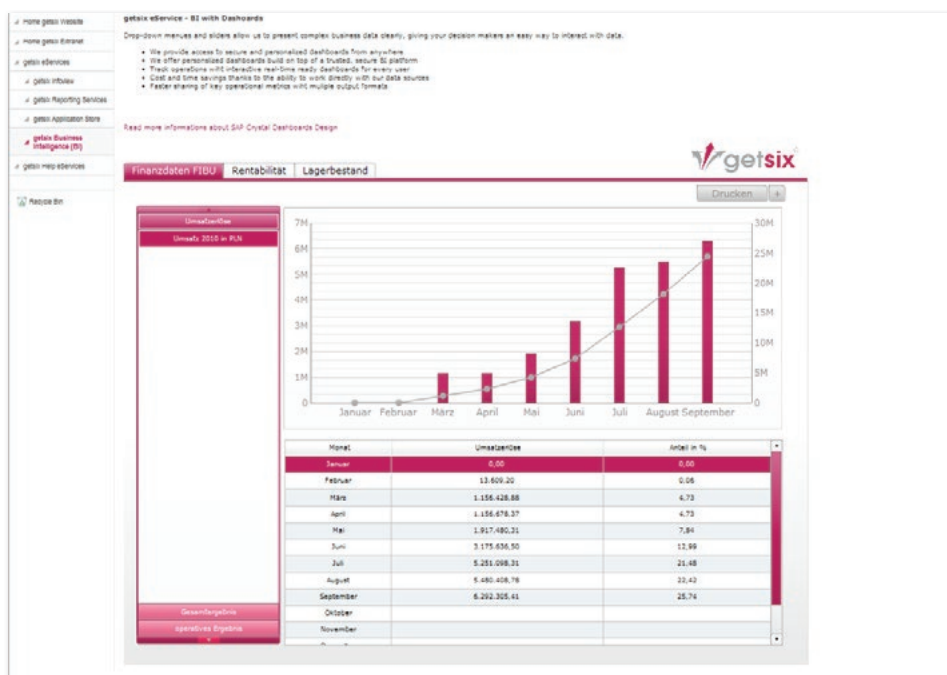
Home getsix Website
Home getsix Extranet
getsix eServices
getsix Infoview
getsix Reporting Services
getsix Application Store
getsix Business Intelligence (BI)
getsix Help eServices
Recycle Bin

getsix eService - BI with Dashoards

Drop-down menues and sliders allow us to present complex business data clearly, giving your decision makers an easy way to interact with data.

- We provide access to secure and personalized dashboards from anywhere
- We offer personalized dashboards build on top of a trusted, secure BI platform
- Track operations with interactive real-time ready dashboards for every user
- Cost and time savings thanks to the ability to work directly with our data sources
- Faster sharing of key operational metrics with multiple output formats

Read more informations about SAP Crystal Dashboards Design

getsix

Finanzdaten FIBU | Rentabilität | Lagerbestand

Drucken +

Umsatzerlöse
Umsatz 2010 in PLN

7M 6M 5M 4M 3M 2M 1M 0
30M 25M 20M 15M 10M 5M 0
Januar Februar März April Mai Juni Juli August September

| Monat | Umsatzerlöse | Anteil in % |
|---|---|---|
| Januar | 0,00 | 0,00 |
| Februar | 13.609,20 | 0,06 |
| März | 1.156.428,88 | 4,73 |
| April | 1.156.678,37 | 4,73 |
| Mai | 1.917.480,31 | 7,84 |
| Juni | 3.175.636,50 | 12,99 |
| Juli | 5.251.098,31 | 21,48 |
| August | 5.480.408,78 | 22,42 |
| September | 6.292.305,41 | 25,74 |
| Oktober | | |
| November | | |

Gesamtergebnis
operatives Ergebnis